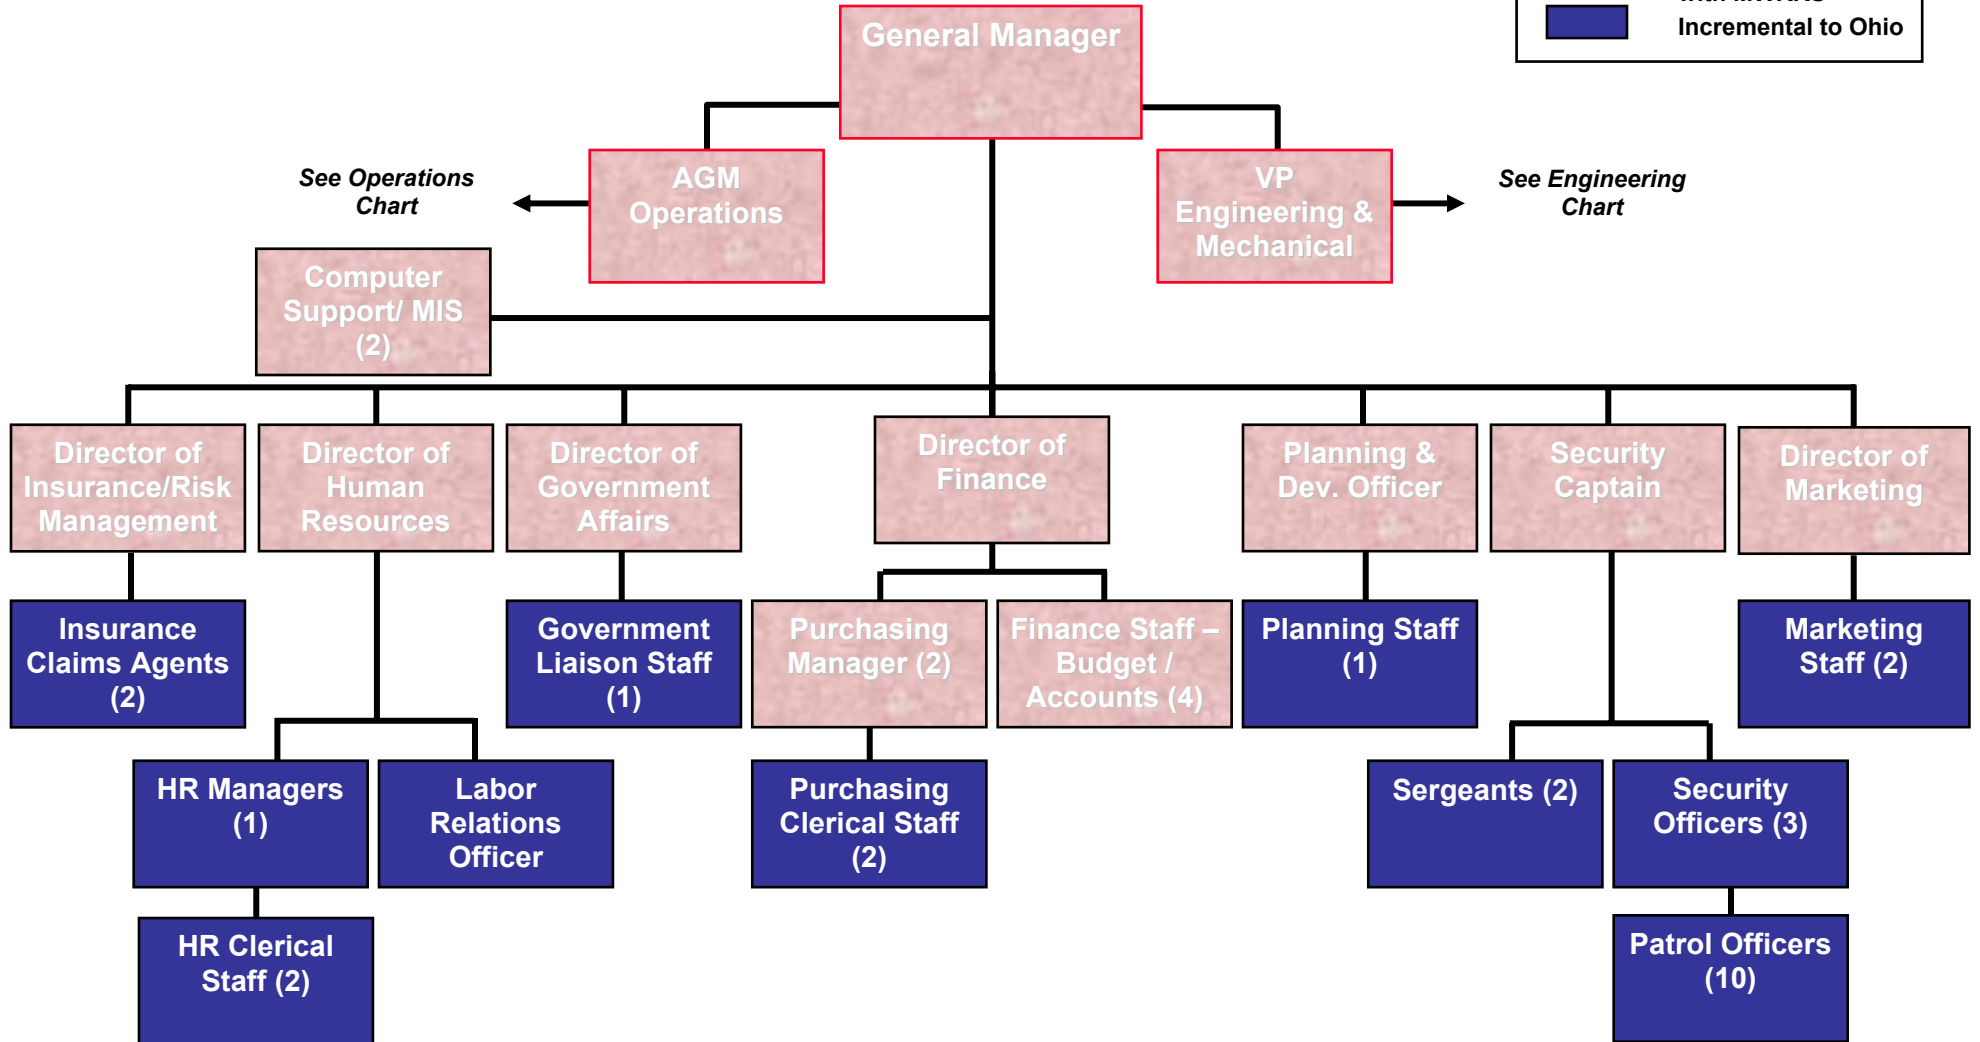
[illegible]
Incremental to Ohio

General Manager

AGM Operations

See Operations Chart

VP Engineering & Mechanical

See Engineering Chart

Computer Support/ MIS (2)

Director of Insurance/Risk Management

Director of Human Resources

Director of Government Affairs

Director of Finance

Planning & Dev. Officer

Security Captain

Director of Marketing

Insurance Claims Agents (2)

Government Liaison Staff (1)

Purchasing Manager (2)

Finance Staff – Budget / Accounts (4)

Planning Staff (1)

Marketing Staff (2)

HR Managers (1)

Labor Relations Officer

Purchasing Clerical Staff (2)

Sergeants (2)

Security Officers (3)

HR Clerical Staff (2)

Patrol Officers (10)